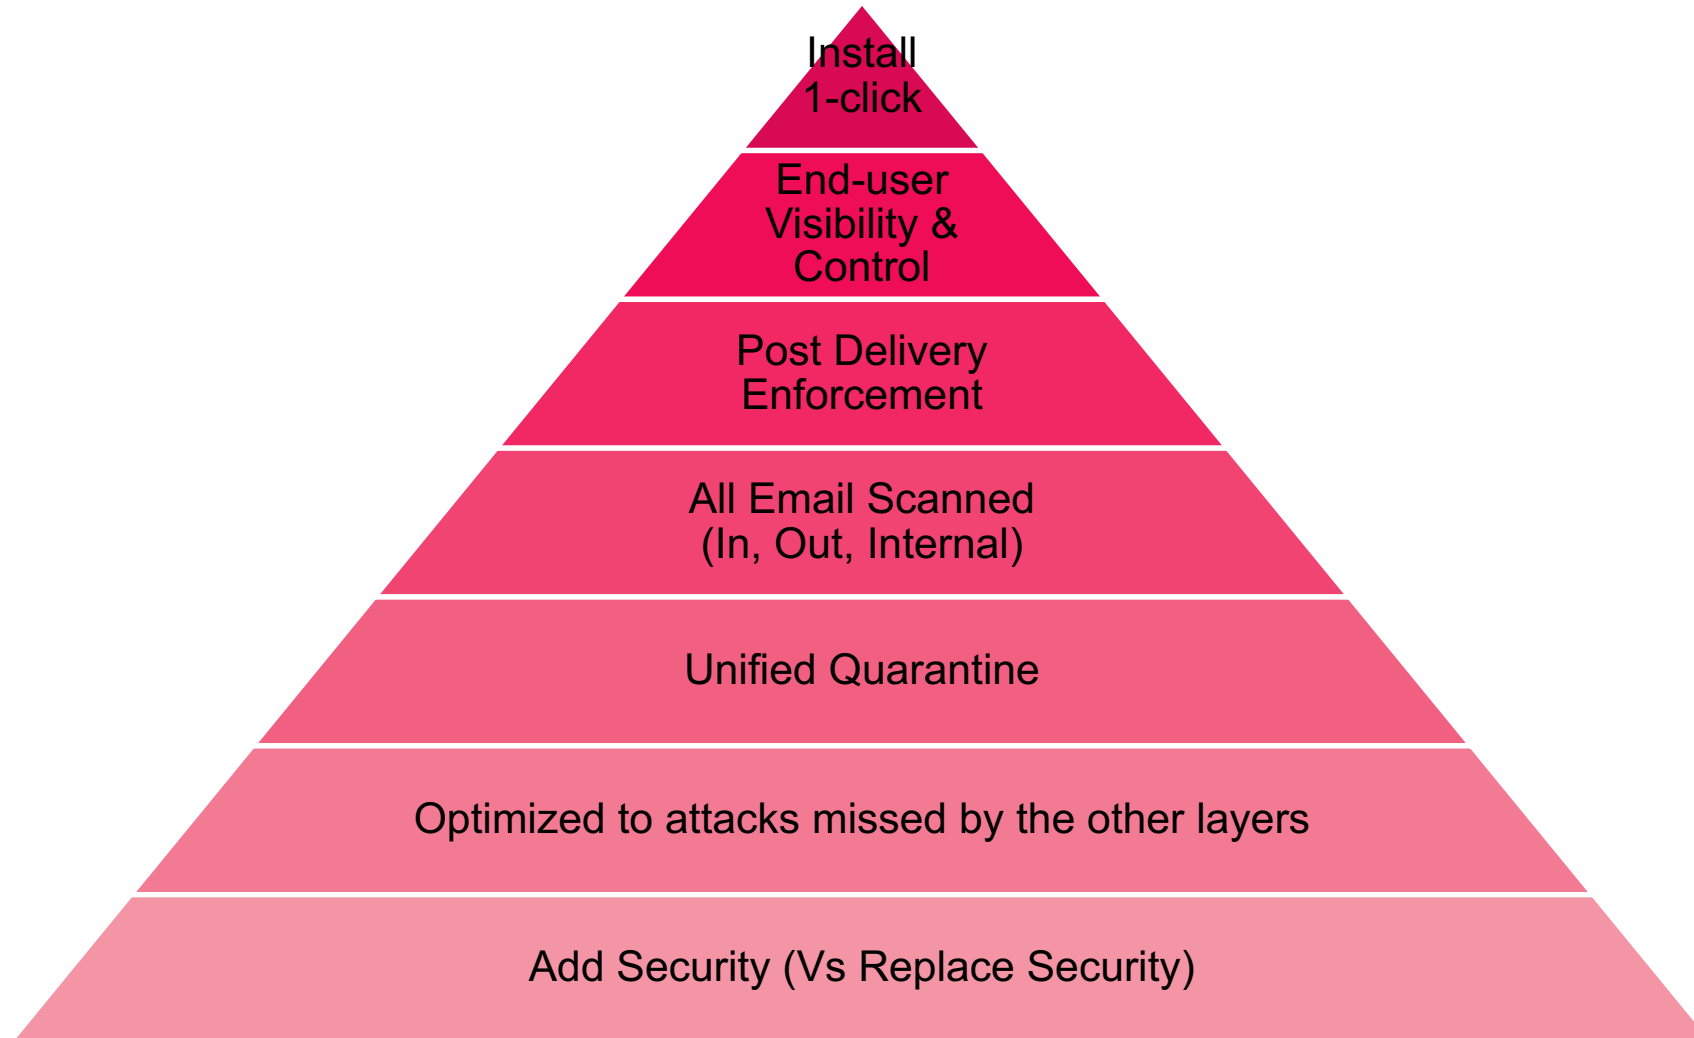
Install
1-click

End-user
Visibility &
Control

Post Delivery
Enforcement

All Email Scanned
(In, Out, Internal)

Unified Quarantine

Optimized to attacks missed by the other layers

Add Security (Vs Replace Security)